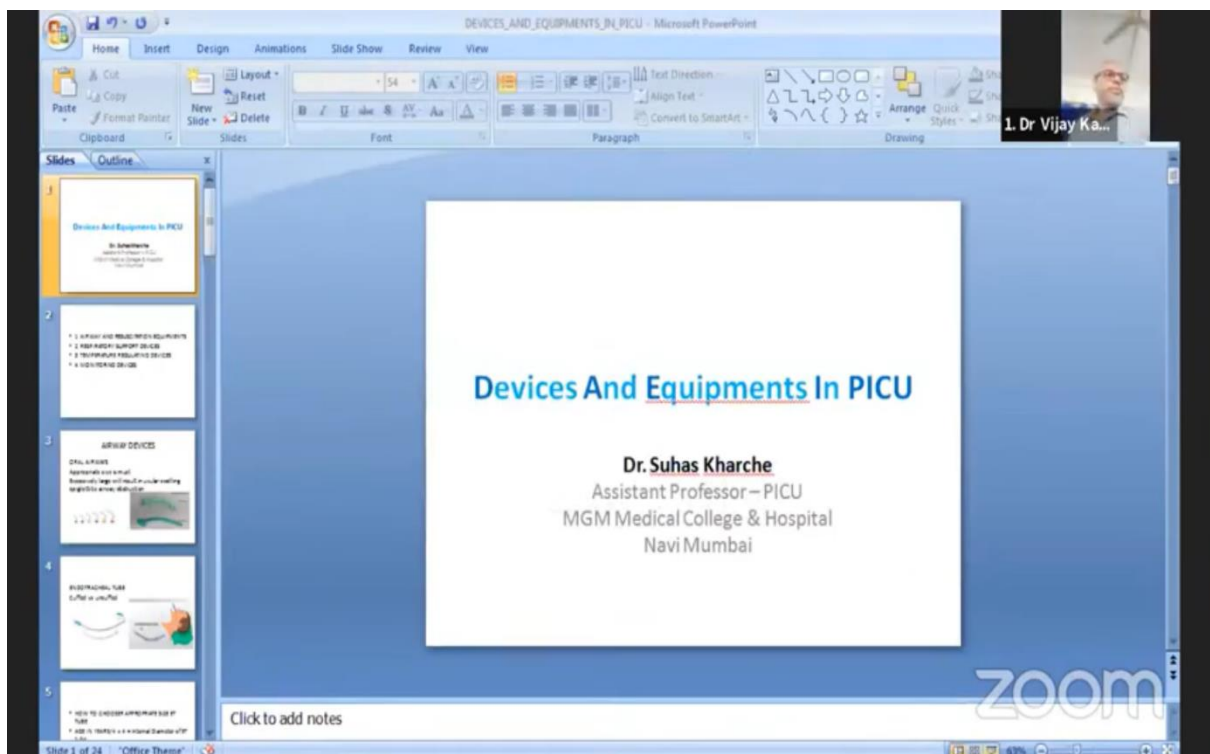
DEVICES_AND_EQUIPMENTS_IN_PICU - Microsoft PowerPoint

Home Insert Design Animations Slide Show Review View

Cut
Copy
Paste
Format Painter
Clipboard

Layout
Reset
New Slide
Delete
Slides

54
Font

Text Direction
Align Text
Convert to SmartArt
Paragraph

Arrange
Quick Styles
Drawing

1. Dr Vijay Ka...

Slides Outline

1
Devices And Equipments In PICU
Dr. Suhas Kharche
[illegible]

2
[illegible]

3
AIRWAY DEVICES
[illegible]

4
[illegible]

5
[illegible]

Devices And Equipments In PICU

Dr. Suhas Kharche
Assistant Professor – PICU
MGM Medical College & Hospital
Navi Mumbai

zoom

Click to add notes

Slide 1 of 24 "Office Theme"